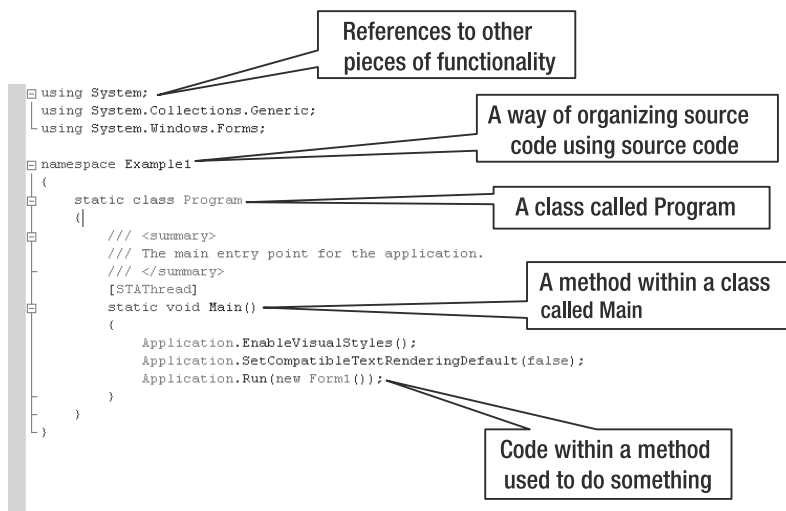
References to other pieces of functionality

using System;
using System.Collections.Generic;
using System.Windows.Forms;

A way of organizing source code using source code

namespace Example1
{
    static class Program

A class called Program

    {
        /// <summary>
        /// The main entry point for the application.
        /// </summary>
        [STAThread]
        static void Main()

A method within a class called Main

        {
            Application.EnableVisualStyles();
            Application.SetCompatibleTextRenderingDefault(false);
            Application.Run(new Form1());
        }
    }
}

Code within a method used to do something